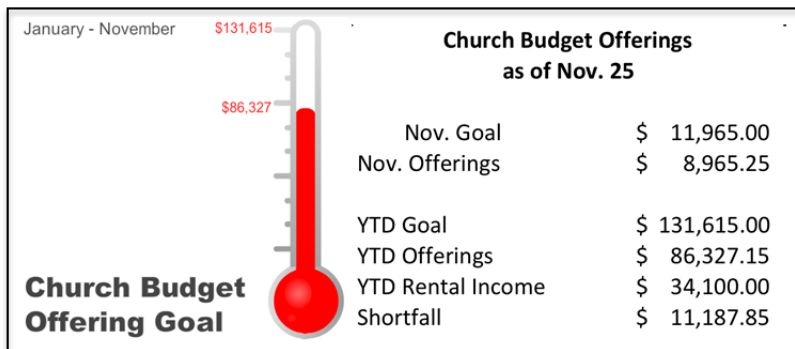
January - November

$131,615

$86,327

Church Budget Offering Goal

Church Budget Offerings
as of Nov. 25

| | |
|---|---|
| Nov. Goal | $ 11,965.00 |
| Nov. Offerings | $ 8,965.25 |
| | |
| YTD Goal | $ 131,615.00 |
| YTD Offerings | $ 86,327.15 |
| YTD Rental Income | $ 34,100.00 |
| Shortfall | $ 11,187.85 |